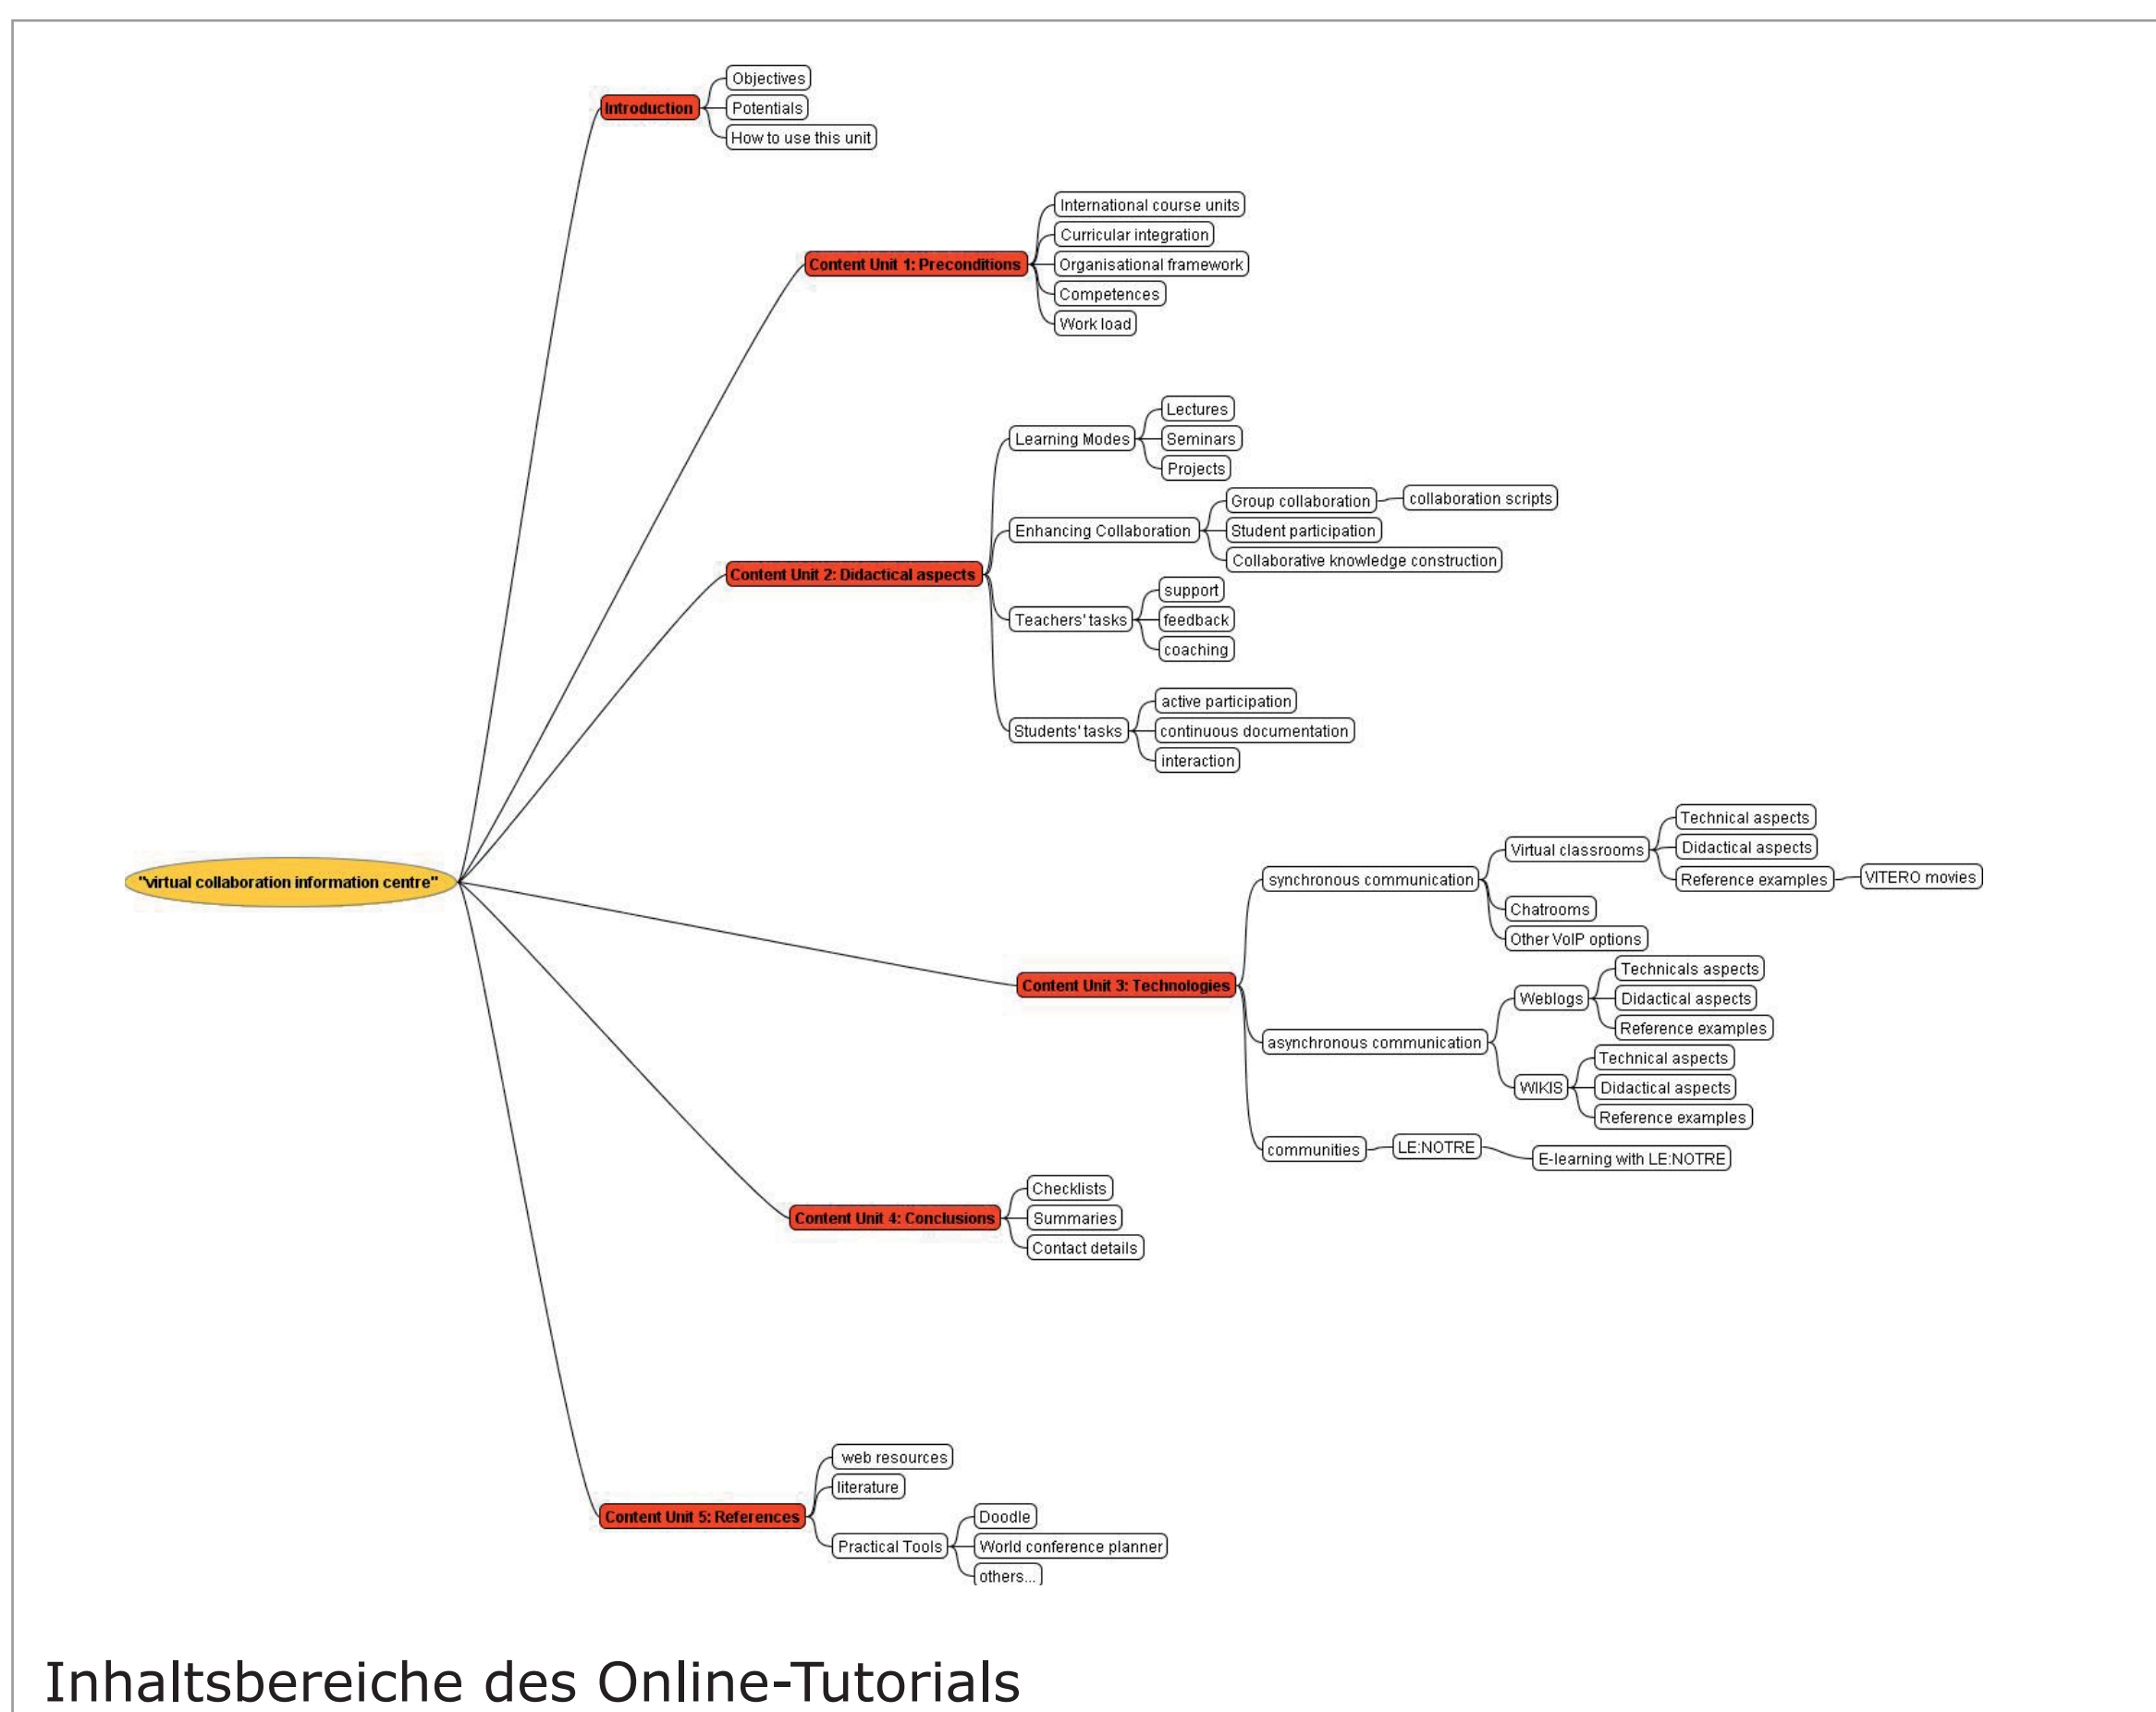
"virtual collaboration information centre"

Introduction
Objectives
Potentials
How to use this unit

Content Unit 1: Preconditions
International course units
Curricular integration
Organisational framework
Competences
Work load

Content Unit 2: Didactical aspects
Learning Modes
Lectures
Seminars
Projects
Enhancing Collaboration
Group collaboration
collaboration scripts
Student participation
Collaborative knowledge construction
Teachers' tasks
support
feedback
coaching
Students' tasks
active participation
continuous documentation
interaction

Content Unit 3: Technologies
synchronous communication
Virtual classrooms
Technical aspects
Didactical aspects
Reference examples
VITERO movies
Chatrooms
Other VoIP options
asynchronous communication
Weblogs
Technicals aspects
Didactical aspects
Reference examples
WIKIS
Technical aspects
Didactical aspects
Reference examples
communities
LE:NOTRE
E-learning with LE:NOTRE

Content Unit 4: Conclusions
Checklists
Summaries
Contact details

Content Unit 5: References
web resources
literature
Practical Tools
Doodle
World conference planner
others...

Inhaltsbereiche des Online-Tutorials